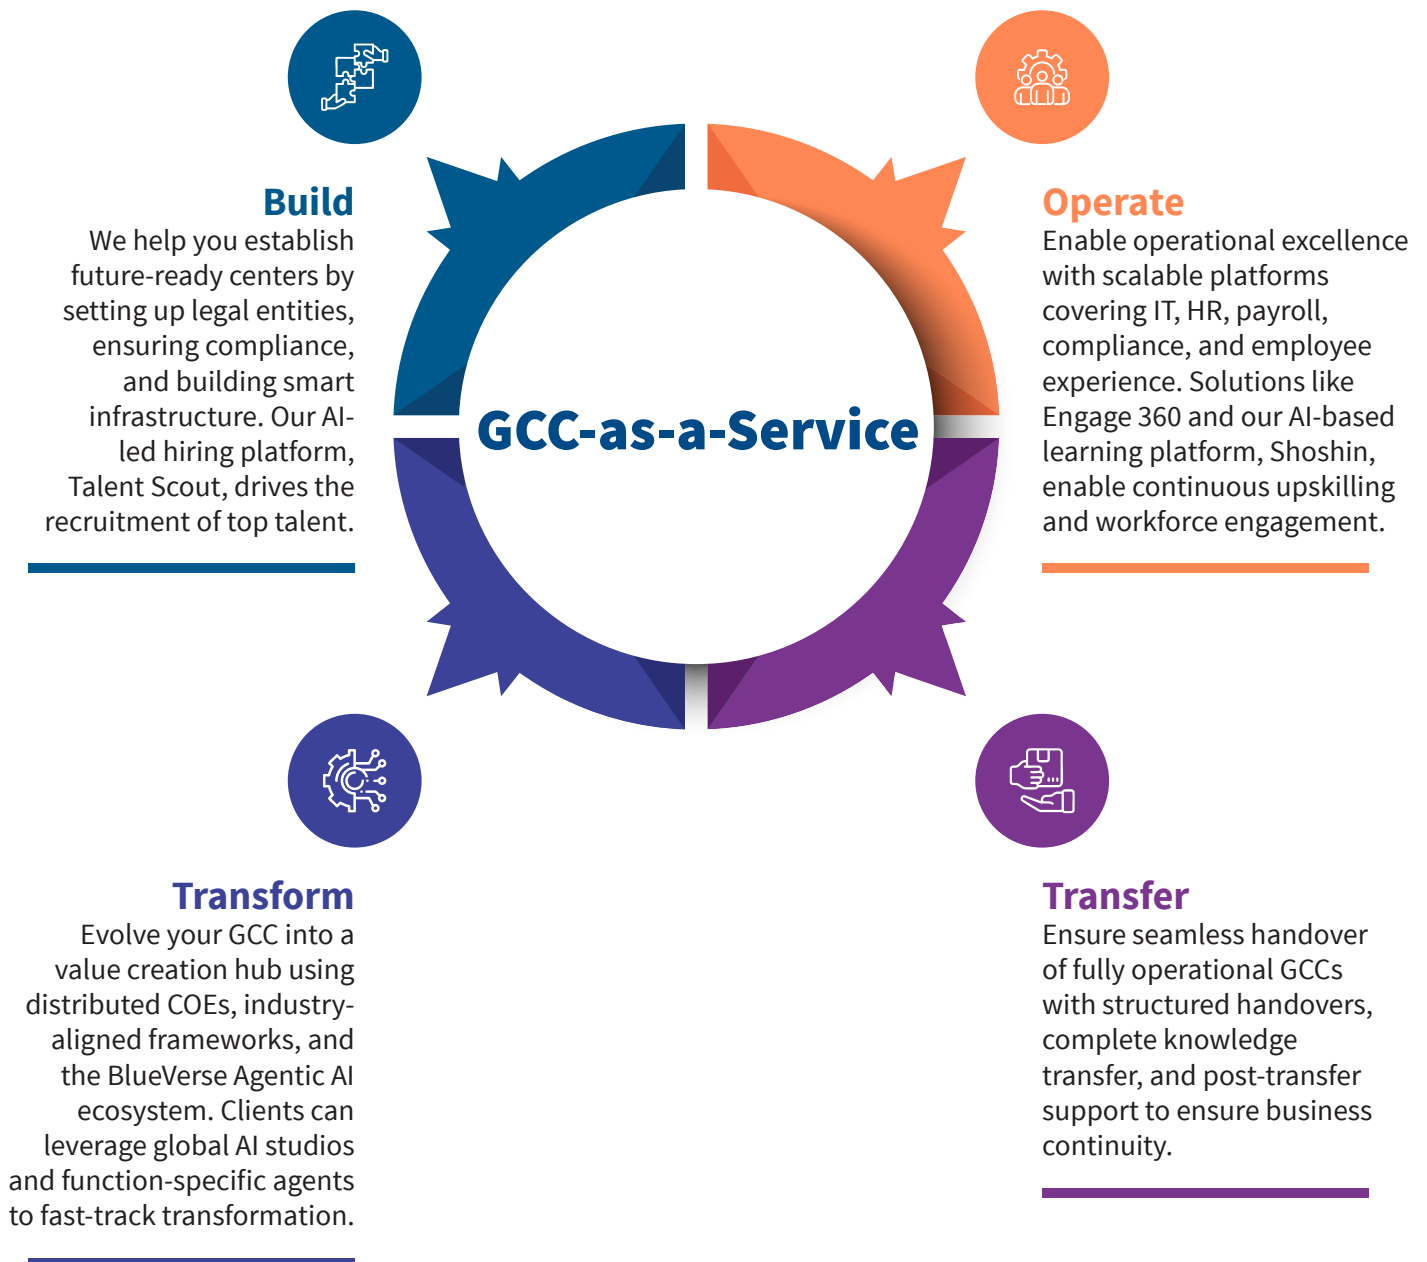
GCC-as-a-Service

Build
We help you establish future-ready centers by setting up legal entities, ensuring compliance, and building smart infrastructure. Our AI-led hiring platform, Talent Scout, drives the recruitment of top talent.

Operate
Enable operational excellence with scalable platforms covering IT, HR, payroll, compliance, and employee experience. Solutions like Engage 360 and our AI-based learning platform, Shoshin, enable continuous upskilling and workforce engagement.

Transform
Evolve your GCC into a value creation hub using distributed COEs, industry-aligned frameworks, and the BlueVerse Agentic AI ecosystem. Clients can leverage global AI studios and function-specific agents to fast-track transformation.

Transfer
Ensure seamless handover of fully operational GCCs with structured handovers, complete knowledge transfer, and post-transfer support to ensure business continuity.